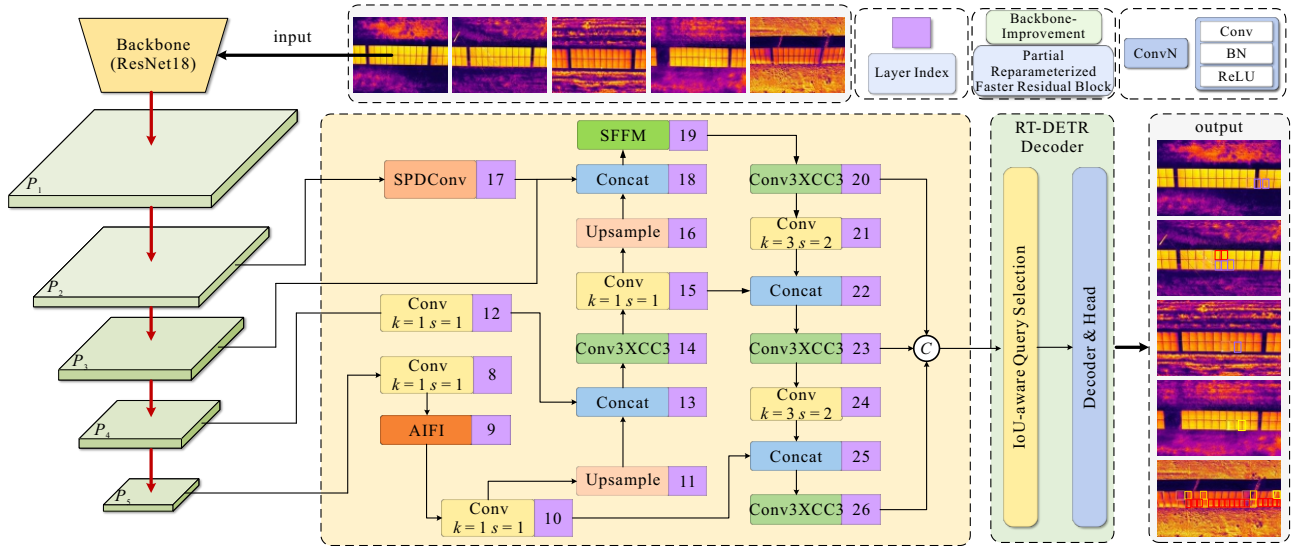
Backbone (ResNet18)

input

Layer Index

Backbone-Improvement

Partial Reparameterized Faster Residual Block

ConvN

Conv

BN

ReLU

$P_1$

$P_2$

$P_3$

$P_4$

$P_5$

SFFM 19

SPDConv 17

Concat 18

Conv3XCC3 20

Upsample 16

Conv $k = 3$ $s = 2$ 21

Conv $k = 1$ $s = 1$ 15

Concat 22

Conv $k = 1$ $s = 1$ 12

Conv3XCC3 14

Conv3XCC3 23

Conv $k = 1$ $s = 1$ 8

Concat 13

Conv $k = 3$ $s = 2$ 24

AIFI 9

Upsample 11

Concat 25

Conv $k = 1$ $s = 1$ 10

Conv3XCC3 26

$C$

RT-DETR Decoder

IoU-aware Query Selection

Decoder & Head

output